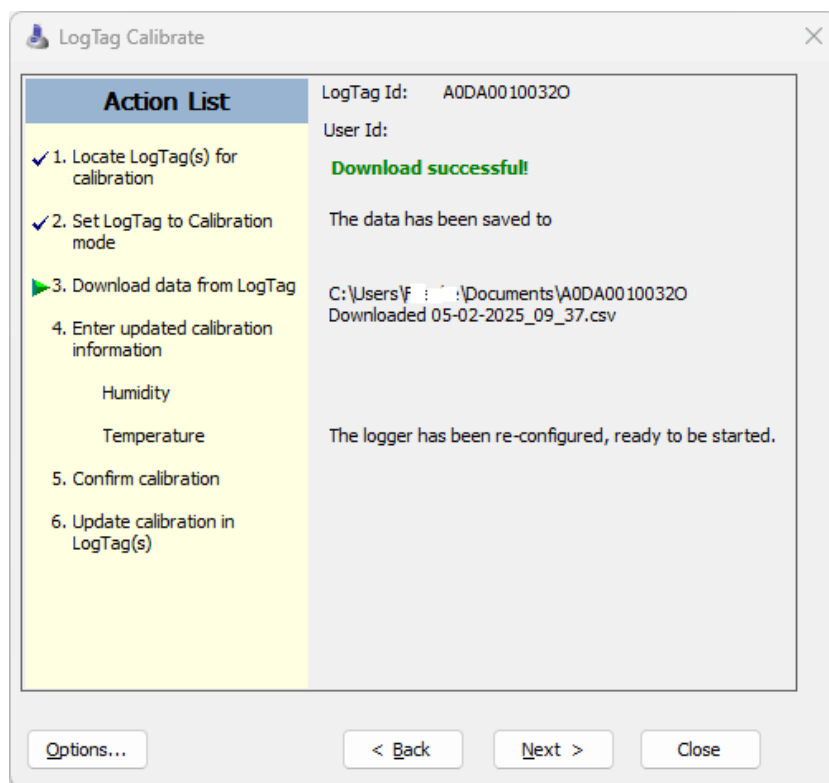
LogTag Calibrate

Action List

✓1. Locate LogTag(s) for calibration

✓2. Set LogTag to Calibration mode

3. Download data from LogTag

4. Enter updated calibration information

Humidity

Temperature

5. Confirm calibration

6. Update calibration in LogTag(s)

LogTag Id: A0DA0010032O

User Id:

Download successful!

The data has been saved to

C:\Users\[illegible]\Documents\A0DA0010032O Downloaded 05-02-2025_09_37.csv

The logger has been re-configured, ready to be started.

Options...

< Back

Next >

Close